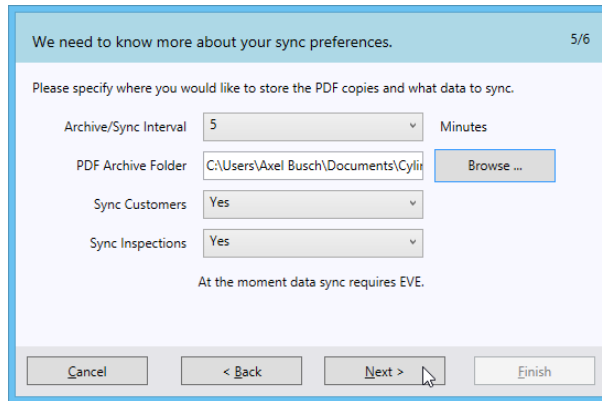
We need to know more about your sync preferences.

5/6

Please specify where you would like to store the PDF copies and what data to sync.

Archive/Sync Interval 5 Minutes

PDF Archive Folder C:\Users\Axel Busch\Documents\Cylir Browse ...

Sync Customers Yes

Sync Inspections Yes

At the moment data sync requires EVE.

Cancel

< Back

Next >

Finish